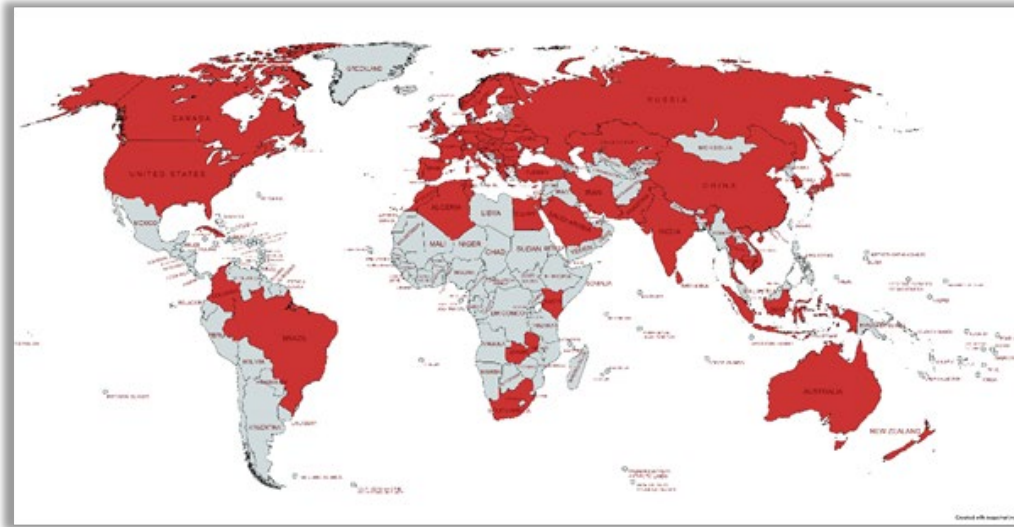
GREENLAND

CANADA

UNITED STATES

RUSSIA

MONGOLIA

CHINA

IRAN

INDIA

ALGERIA

LIBYA

MALI

NIGER

CHAD

SUDAN

SAUDI ARABIA

SOMALIA

DR CONGO

BRAZIL

BOLIVIA

ARGENTINA

URUGUAY

MEXICO

AUSTRALIA

NEW ZEALAND

Created with mapchart.net